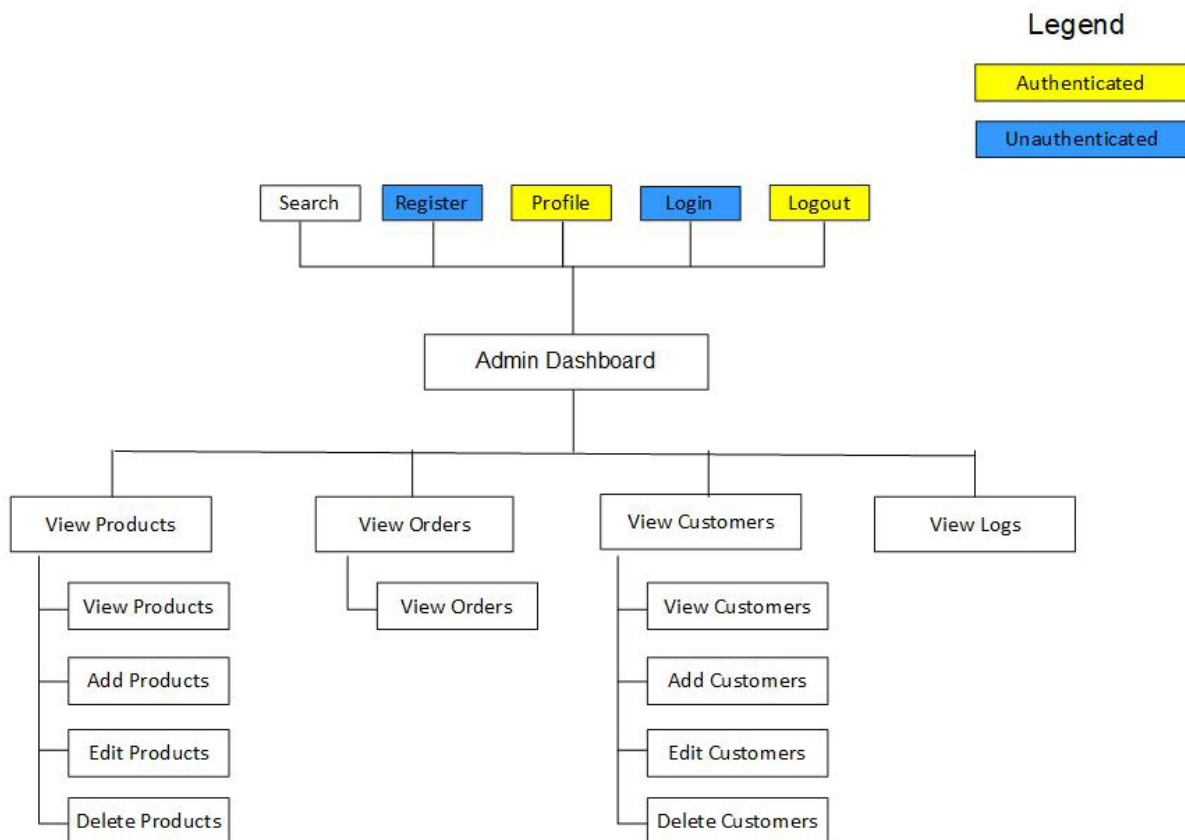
Legend

Authenticated

Unauthenticated

Search

Register

Profile

Login

Logout

Admin Dashboard

View Products

View Products

Add Products

Edit Products

Delete Products

View Orders

View Orders

View Customers

View Customers

Add Customers

Edit Customers

Delete Customers

View Logs